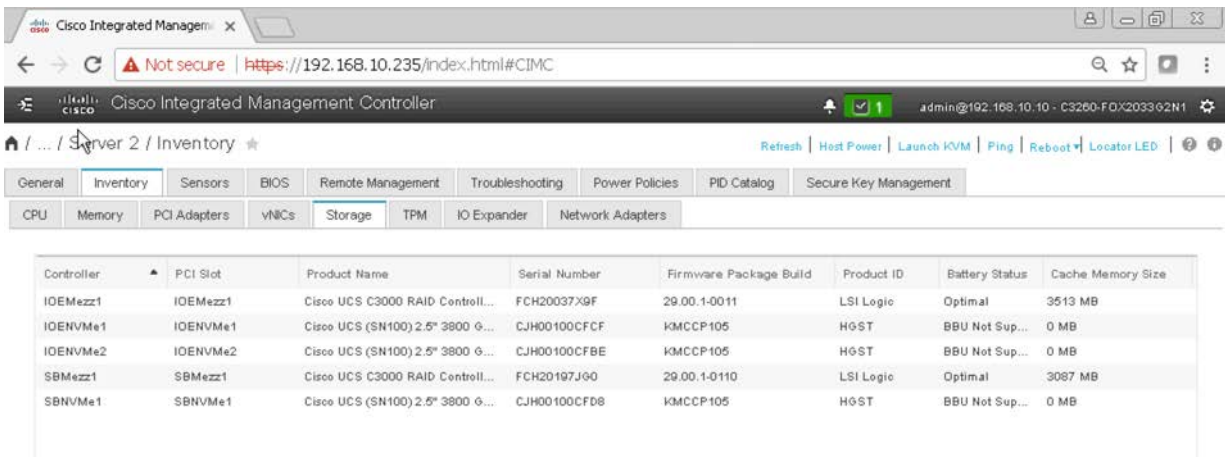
Cisco Integrated Managem ×

Not secure | https://192.168.10.235/index.html#CIMC

Cisco Integrated Management Controller

1

admin@192.168.10.10 - C3260-FOX2033G2N1

/ ... / Server 2 / Inventory

Refresh | Host Power | Launch KVM | Ping | Reboot | Locator LED |

General | Inventory | Sensors | BIOS | Remote Management | Troubleshooting | Power Policies | PID Catalog | Secure Key Management

CPU | Memory | PCI Adapters | vNICs | Storage | TPM | IO Expander | Network Adapters

| Controller | PCI Slot | Product Name | Serial Number | Firmware Package Build | Product ID | Battery Status | Cache Memory Size |
|---|---|---|---|---|---|---|---|
| IOEMezz1 | IOEMezz1 | Cisco UCS C3000 RAID Controll... | FCH20037X9F | 29.00.1-0011 | LSI Logic | Optimal | 3513 MB |
| IOENVMe1 | IOENVMe1 | Cisco UCS (SN100) 2.5" 3800 G... | CJH00100CFCF | KMCCP105 | HGST | BBU Not Sup... | 0 MB |
| IOENVMe2 | IOENVMe2 | Cisco UCS (SN100) 2.5" 3800 G... | CJH00100CFBE | KMCCP105 | HGST | BBU Not Sup... | 0 MB |
| SBMezz1 | SBMezz1 | Cisco UCS C3000 RAID Controll... | FCH20197JG0 | 29.00.1-0110 | LSI Logic | Optimal | 3087 MB |
| SBNVMe1 | SBNVMe1 | Cisco UCS (SN100) 2.5" 3800 G... | CJH00100CFD8 | KMCCP105 | HGST | BBU Not Sup... | 0 MB |